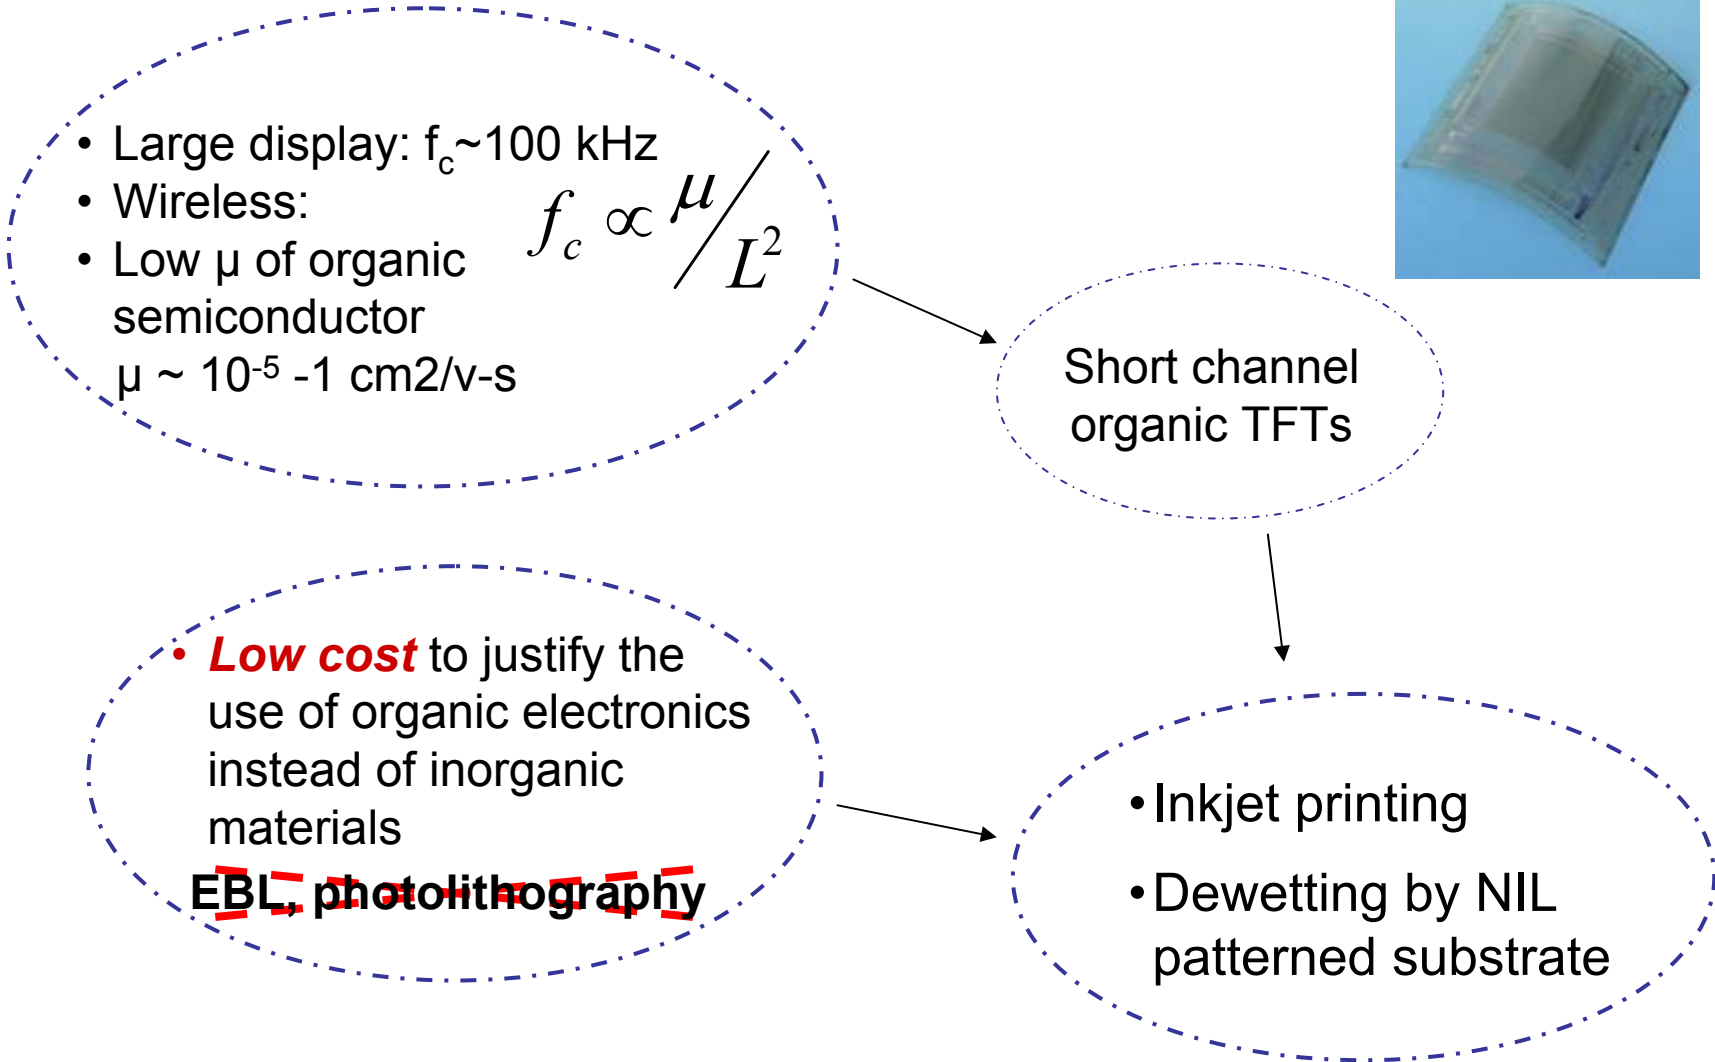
• Large display: $f_c$~100 kHz
• Wireless:
• Low μ of organic semiconductor
μ ~ $10^{-5}$ -1 cm2/v-s

$f_c \propto \mu / L^2$

Short channel organic TFTs

• Low cost to justify the use of organic electronics instead of inorganic materials

EBL, photolithography

• Inkjet printing
• Dewetting by NIL patterned substrate